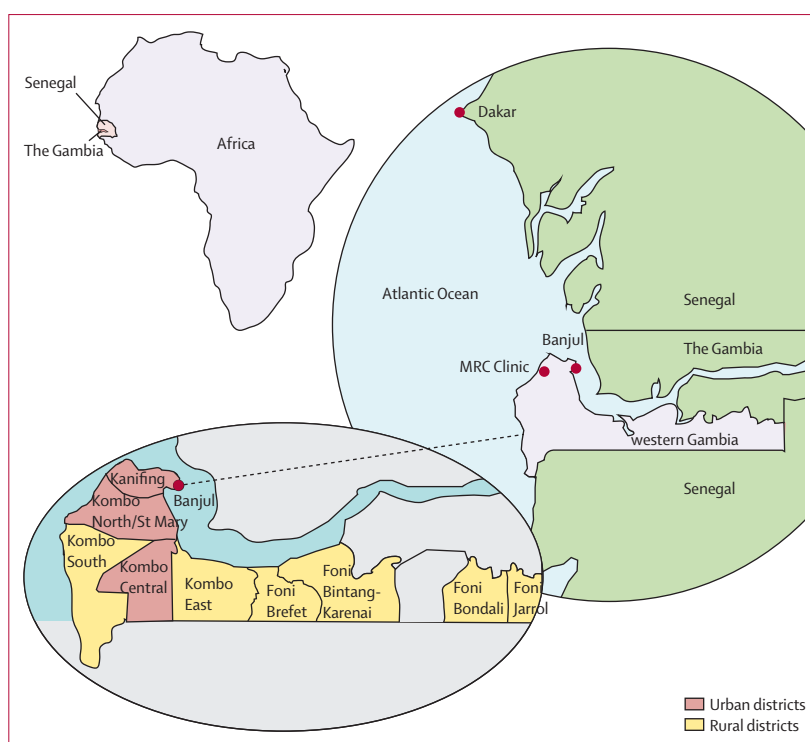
Senegal
The Gambia
Africa
Dakar
Atlantic Ocean
Senegal
Banjul
The Gambia
MRC Clinic
western Gambia
Senegal
Kanifing
Banjul
Kombo North/St Mary
Kombo South
Kombo Central
Kombo East
Foni Brefet
Foni Bintang-Karenai
Foni Bondali
Foni Jarrol
Urban districts
Rural districts